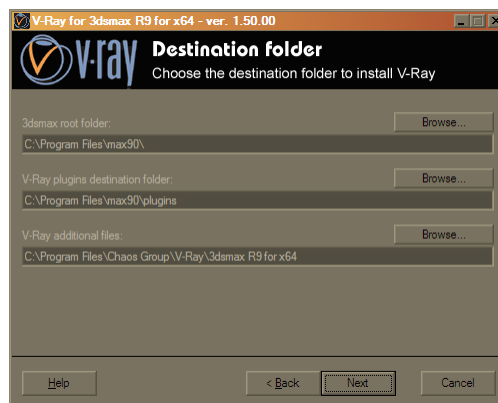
V-Ray for 3dsmax R9 for x64 - ver. 1.50.00

V·ray

Destination folder

Choose the destination folder to install V-Ray

3dsmax root folder:

Browse...

C:\Program Files\max90\

V-Ray plugins destination folder:

Browse...

C:\Program Files\max90\plugins

V-Ray additional files:

Browse...

C:\Program Files\Chaos Group\V-Ray\3dsmax R9 for x64

Help

< Back

Next

Cancel